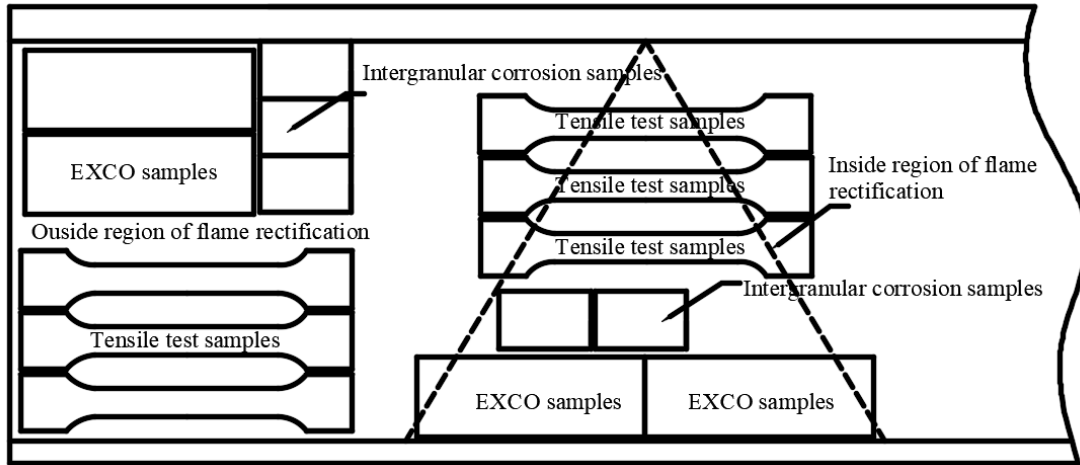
Intergranular corrosion samples

EXCO samples

Ouside region of flame rectification

Tensile test samples

Tensile test samples

Tensile test samples

Tensile test samples

Inside region of flame rectification

Intergranular corrosion samples

EXCO samples

EXCO samples